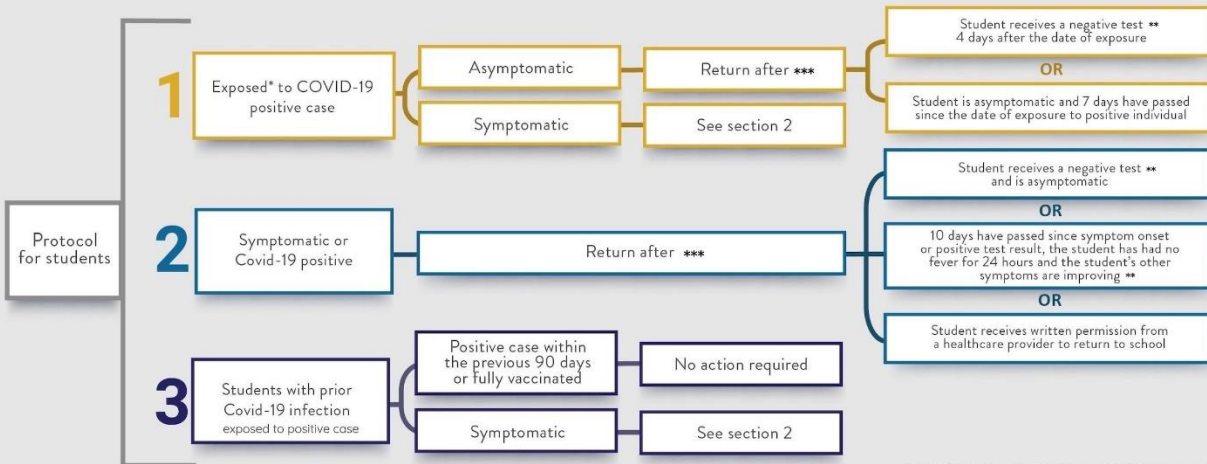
Protocol for students

1

Exposed* to COVID-19 positive case

Asymptomatic

Return after ***

Student receives a negative test ** 4 days after the date of exposure

OR

Student is asymptomatic and 7 days have passed since the date of exposure to positive individual

Symptomatic

See section 2

2

Symptomatic or Covid-19 positive

Return after ***

Student receives a negative test ** and is asymptomatic

OR

10 days have passed since symptom onset or positive test result, the student has had no fever for 24 hours and the student's other symptoms are improving **

OR

Student receives written permission from a healthcare provider to return to school

3

Students with prior Covid-19 infection exposed to positive case

Positive case within the previous 90 days or fully vaccinated

No action required

Symptomatic

See section 2